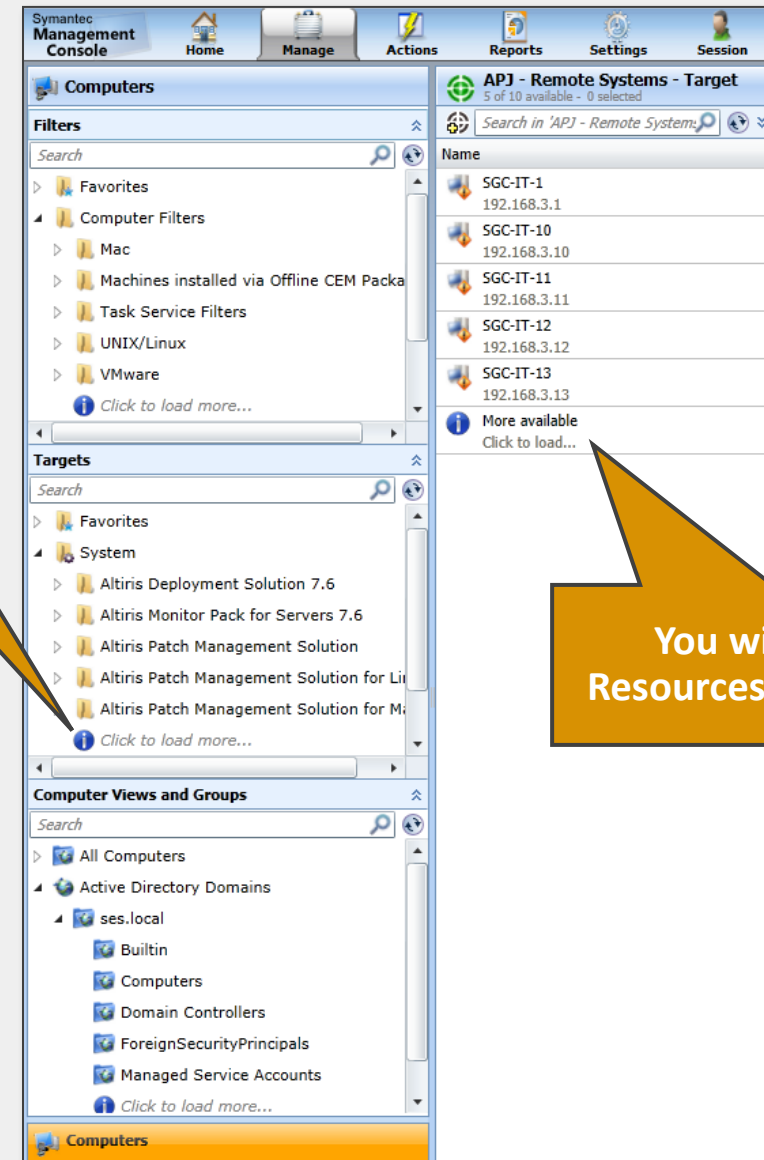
Symantec Management Console

Home

Manage

Actions

Reports

Settings

Session

Computers

Filters

Search

Favorites

Computer Filters

Mac

Machines installed via Offline CEM Packa

Task Service Filters

UNIX/Linux

VMware

Click to load more...

Targets

Search

Favorites

System

Altiris Deployment Solution 7.6

Altiris Monitor Pack for Servers 7.6

Altiris Patch Management Solution

Altiris Patch Management Solution for Li

Altiris Patch Management Solution for M

Click to load more...

Computer Views and Groups

Search

All Computers

Active Directory Domains

ses.local

Builtin

Computers

Domain Controllers

ForeignSecurityPrincipals

Managed Service Accounts

Click to load more...

Computers

APJ - Remote Systems - Target

5 of 10 available - 0 selected

Search in 'APJ - Remote System

Name

SGC-IT-1
192.168.3.1

SGC-IT-10
192.168.3.10

SGC-IT-11
192.168.3.11

SGC-IT-12
192.168.3.12

SGC-IT-13
192.168.3.13

More available
Click to load...

You wi
Resources